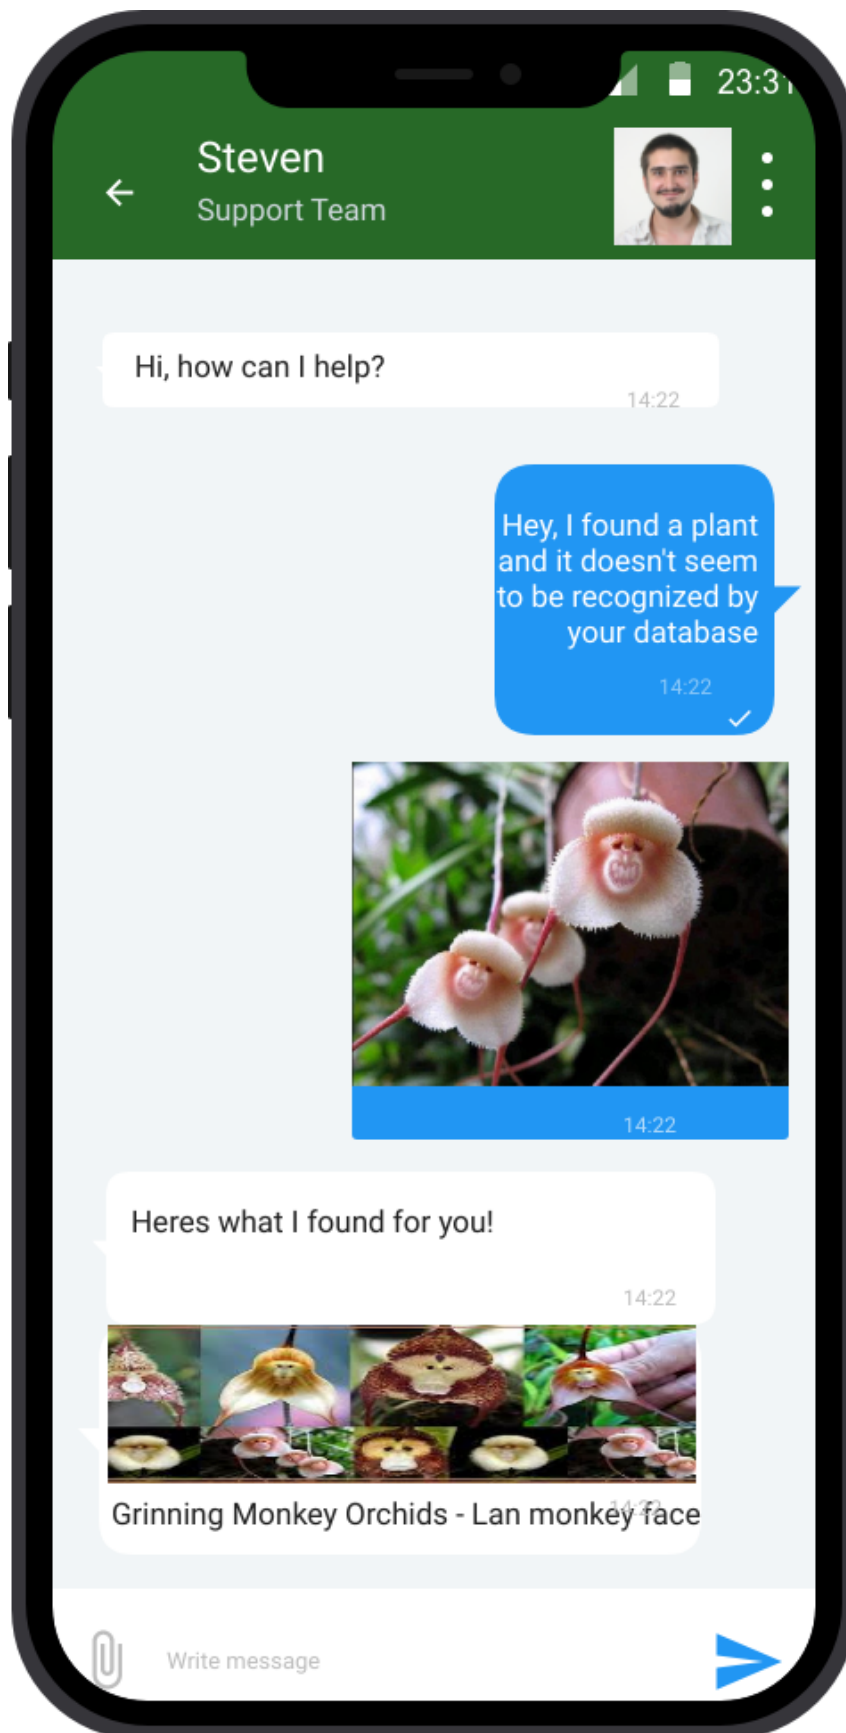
23:31

Steven
Support Team

Hi, how can I help?
14:22

Hey, I found a plant and it doesn't seem to be recognized by your database
14:22

14:22

Heres what I found for you!
14:22

Grinning Monkey Orchids - Lan monkey face
14:22

Write message